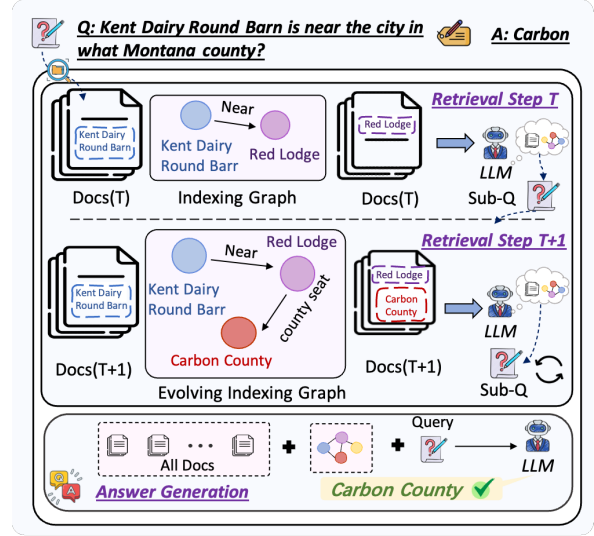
Q: Kent Dairy Round Barn is near the city in what Montana county?

A: Carbon

Retrieval Step T

Kent Dairy Round Barn

Near

Kent Dairy Round Barr

Red Lodge

Red Lodge

LLM

Docs(T)

Indexing Graph

Docs(T)

Sub-Q

Retrieval Step T+1

Kent Dairy Round Barn

Near

Red Lodge

Kent Dairy Round Barr

county seat

Carbon County

Red Lodge

Carbon County

LLM

Docs(T+1)

Docs(T+1)

Evolving Indexing Graph

Sub-Q

All Docs

Query

LLM

Answer Generation

Carbon County